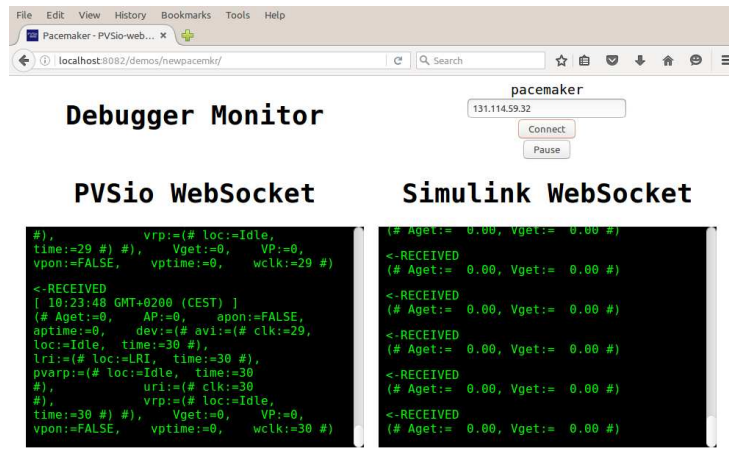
File Edit View History Bookmarks Tools Help

Pacemaker - PVSio-web... ×

localhost:8082/demos/newpacemkr/

Search

Debugger Monitor

pacemaker

131.114.59.32

Connect

Pause

PVSio WebSocket

Simulink WebSocket

#), vrp:=(# loc:=Idle, time:=29 #) #), Vget:=0, VP:=0, vpon:=FALSE, vptime:=0, wclk:=29 #)

<-RECEIVED
[ 10:23:48 GMT+0200 (CEST) ]
(# Aget:=0, AP:=0, apon:=FALSE, aptime:=0, dev:=(# avi:=(# clk:=29, loc:=Idle, time:=30 #), lri:=(# loc:=LRI, time:=30 #), pvarp:=(# loc:=Idle, time:=30 #), uri:=(# clk:=30 #), vrp:=(# loc:=Idle, time:=30 #) #), Vget:=0, VP:=0, vpon:=FALSE, vptime:=0, wclk:=30 #)

(# Aget:= 0.00, Vget:= 0.00 #)

<-RECEIVED
(# Aget:= 0.00, Vget:= 0.00 #)

<-RECEIVED
(# Aget:= 0.00, Vget:= 0.00 #)

<-RECEIVED
(# Aget:= 0.00, Vget:= 0.00 #)

<-RECEIVED
(# Aget:= 0.00, Vget:= 0.00 #)

<-RECEIVED
(# Aget:= 0.00, Vget:= 0.00 #)